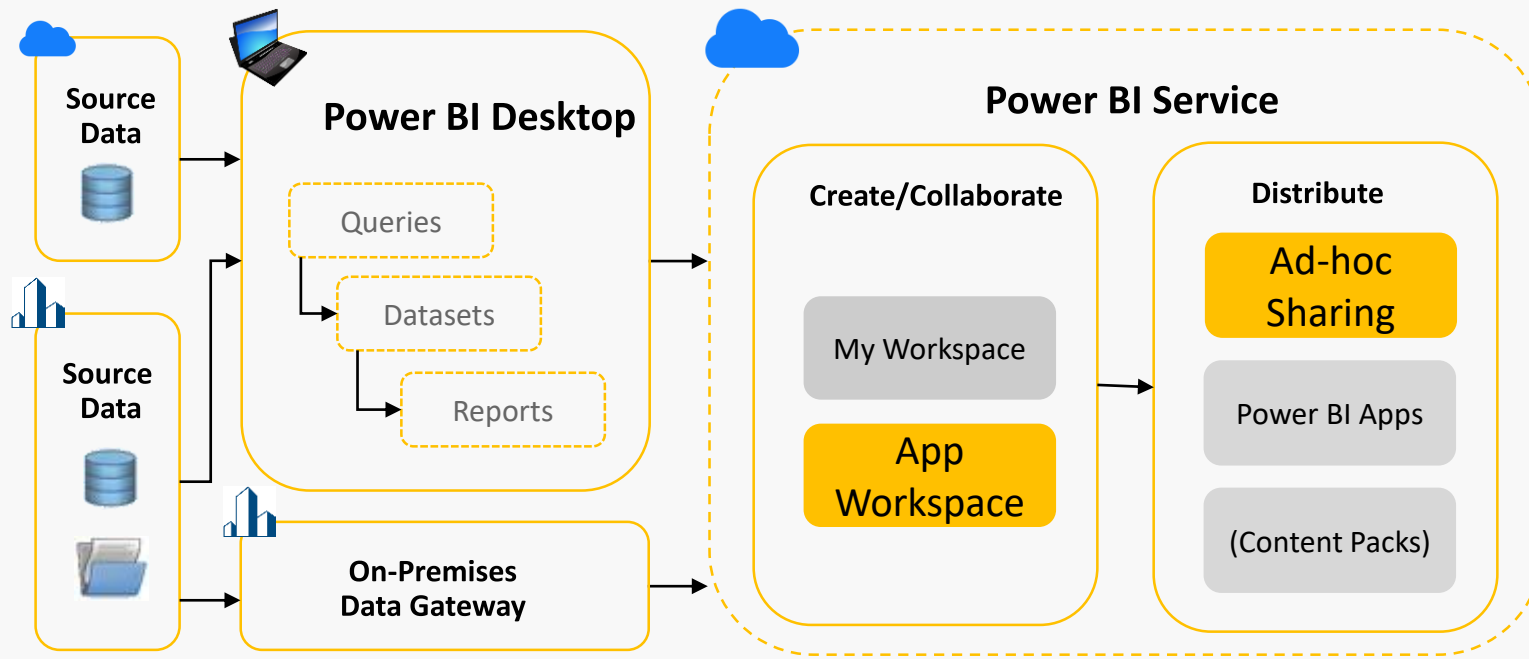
Source Data

Source Data

Power BI Desktop

Queries

Datasets

Reports

On-Premises Data Gateway

Power BI Service

Create/Collaborate

My Workspace

App Workspace

Distribute

Ad-hoc Sharing

Power BI Apps

(Content Packs)